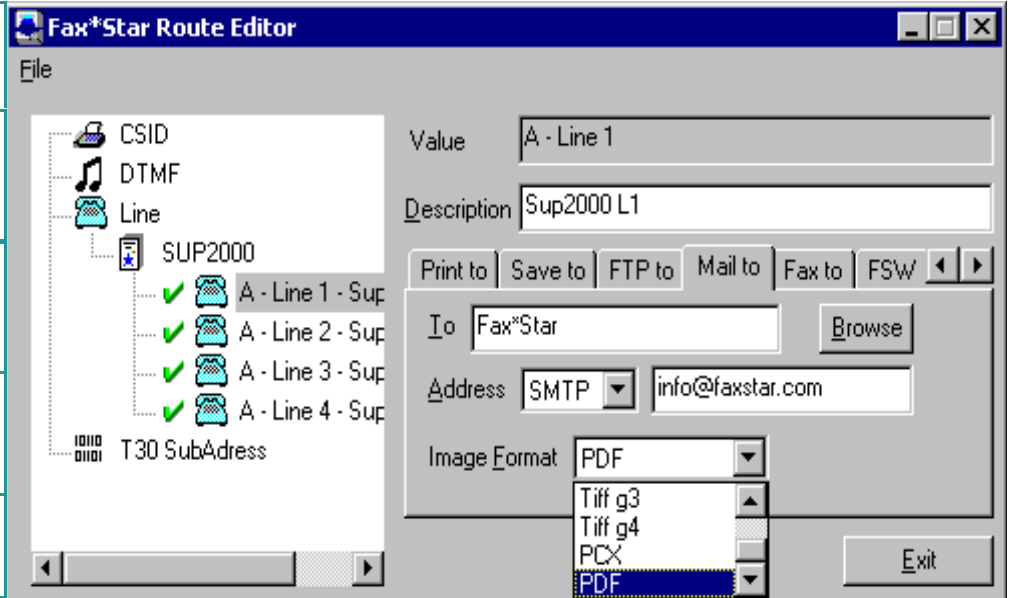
Fax*Star Route Editor

File

CSID
DTMF
Line
SUP2000
A - Line 1 - Sup
A - Line 2 - Sup
A - Line 3 - Sup
A - Line 4 - Sup
T30 SubAdress

Value A - Line 1

Description Sup2000 L1

Print to | Save to | FTP to | Mail to | Fax to | FSW

To Fax*Star Browse

Address SMTP info@faxstar.com

Image Format PDF

Tiff g3
Tiff g4
PCX
PDF

Exit